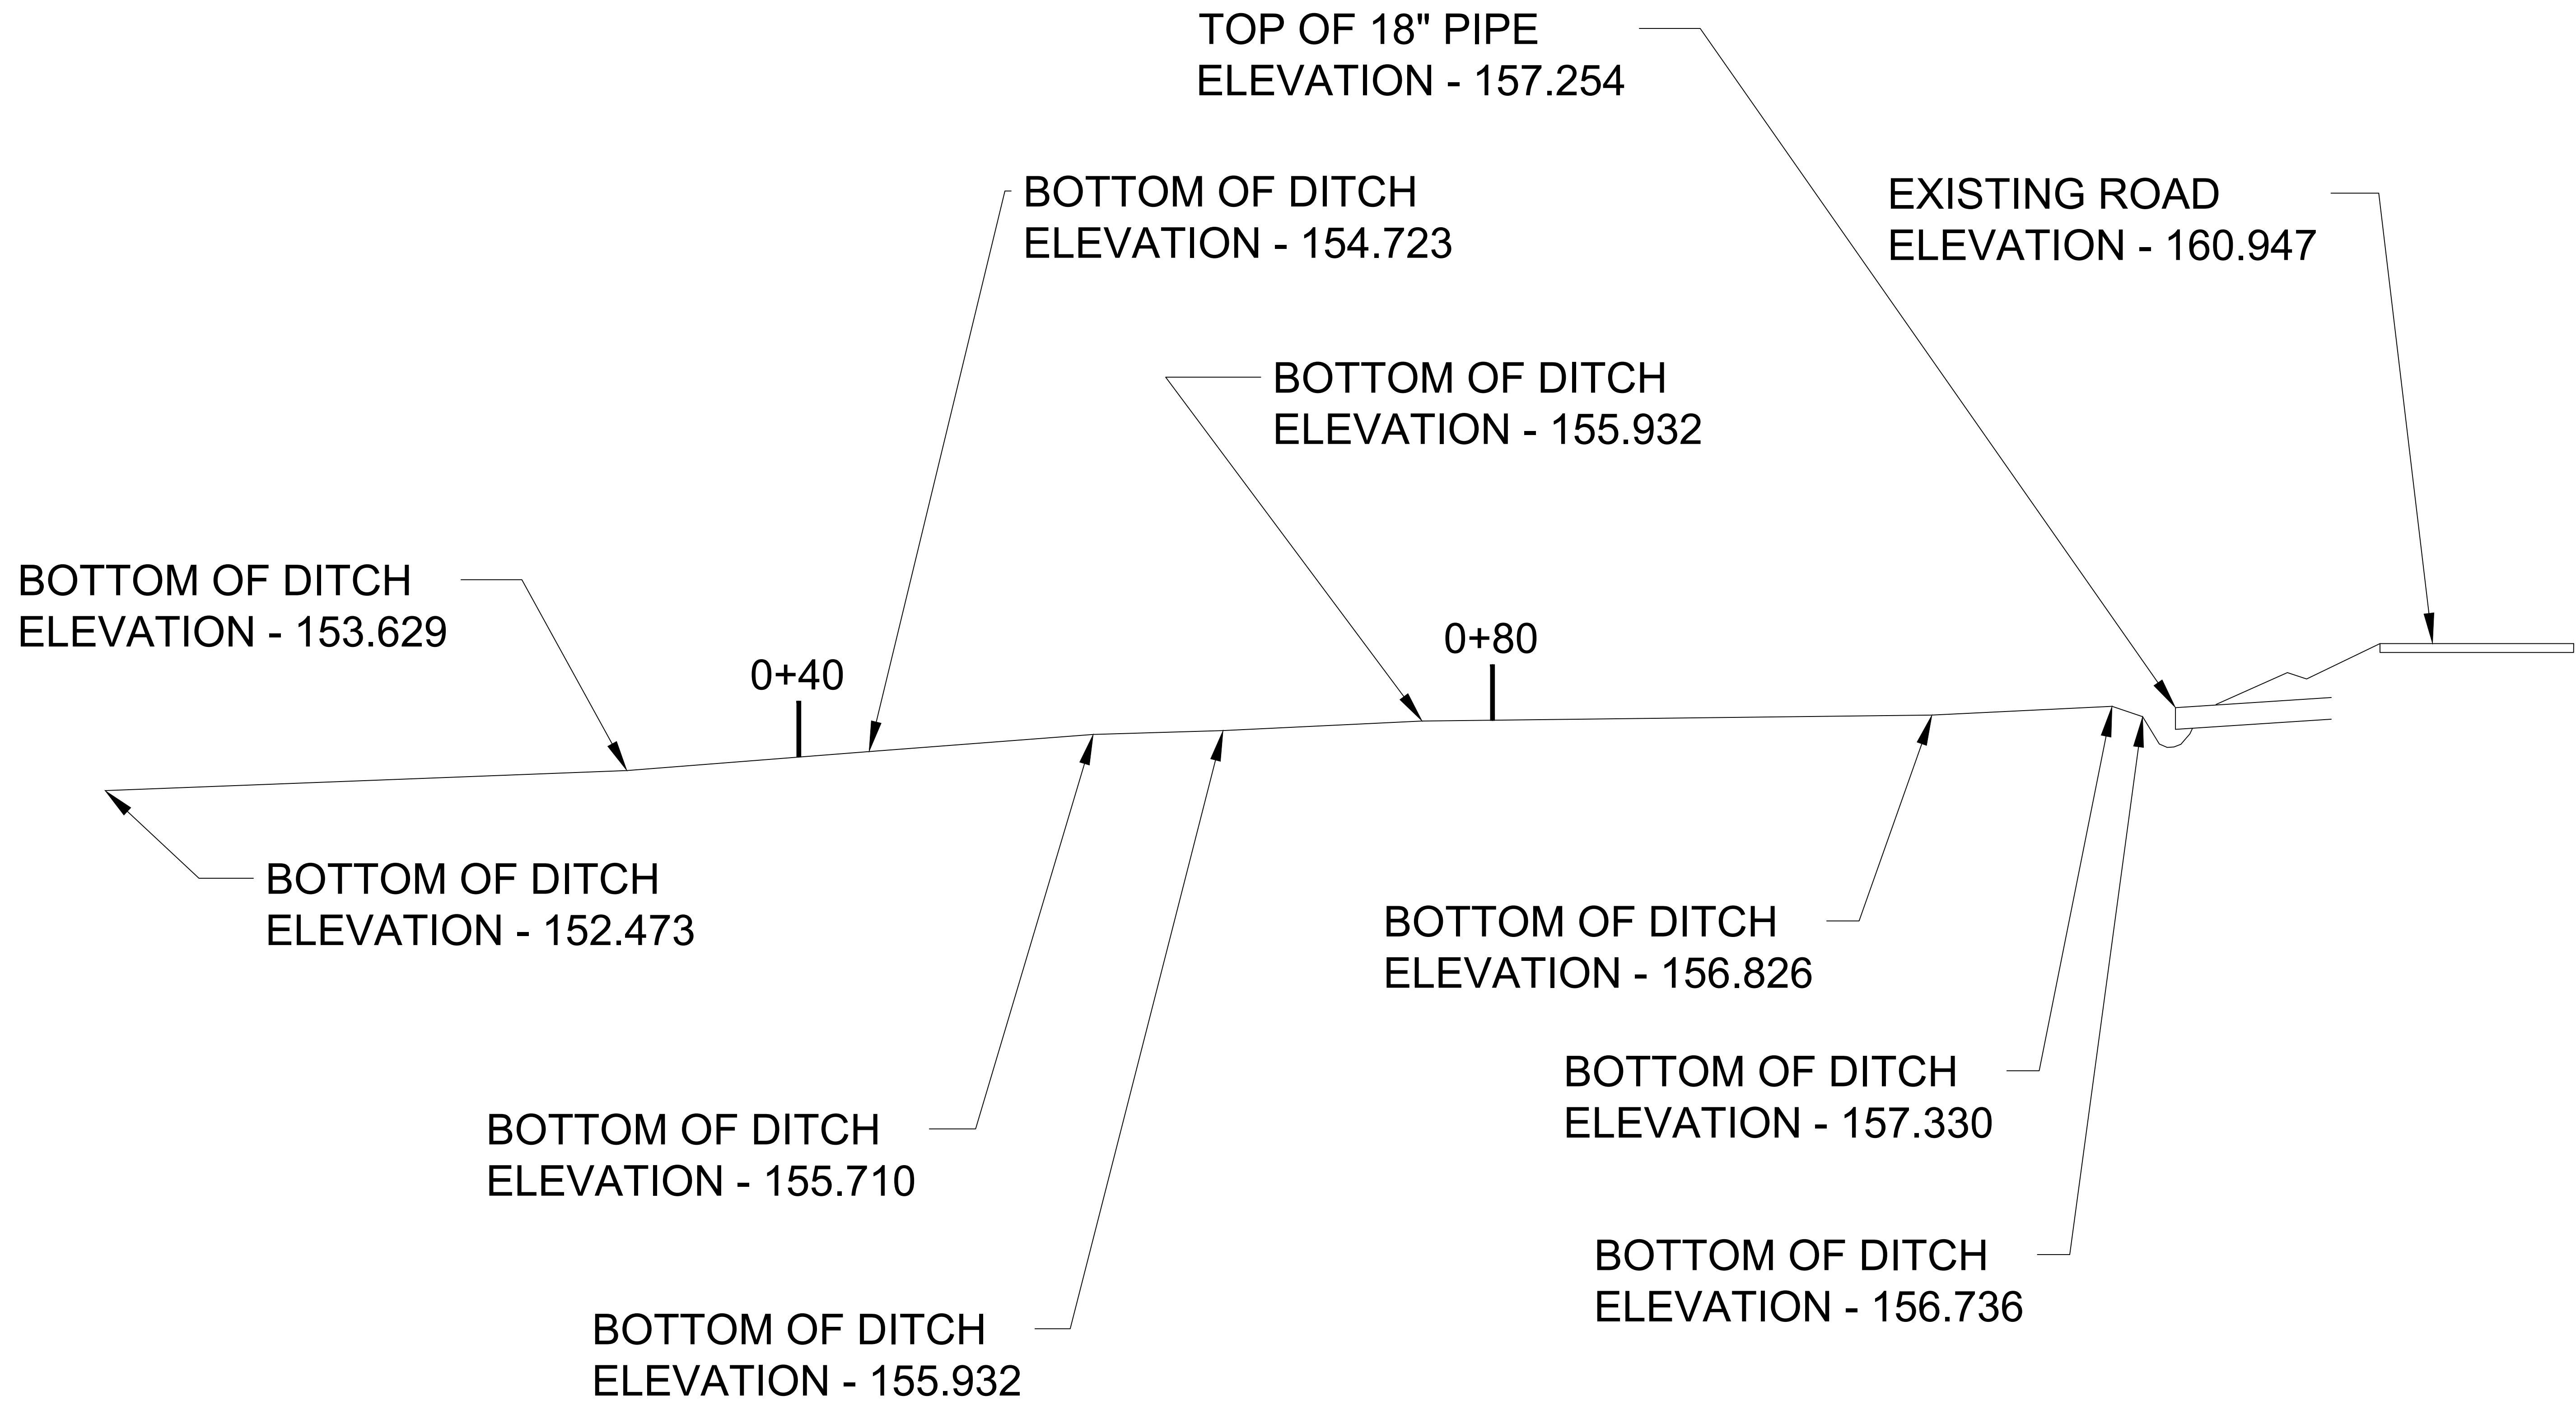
TOP OF 18" PIPE
ELEVATION - 157.254

BOTTOM OF DITCH
ELEVATION - 154.723

EXISTING ROAD
ELEVATION - 160.947

BOTTOM OF DITCH
ELEVATION - 155.932

BOTTOM OF DITCH
ELEVATION - 153.629

0+40

0+80

BOTTOM OF DITCH
ELEVATION - 152.473

BOTTOM OF DITCH
ELEVATION - 156.826

BOTTOM OF DITCH
ELEVATION - 157.330

BOTTOM OF DITCH
ELEVATION - 155.710

BOTTOM OF DITCH
ELEVATION - 156.736

BOTTOM OF DITCH
ELEVATION - 155.932